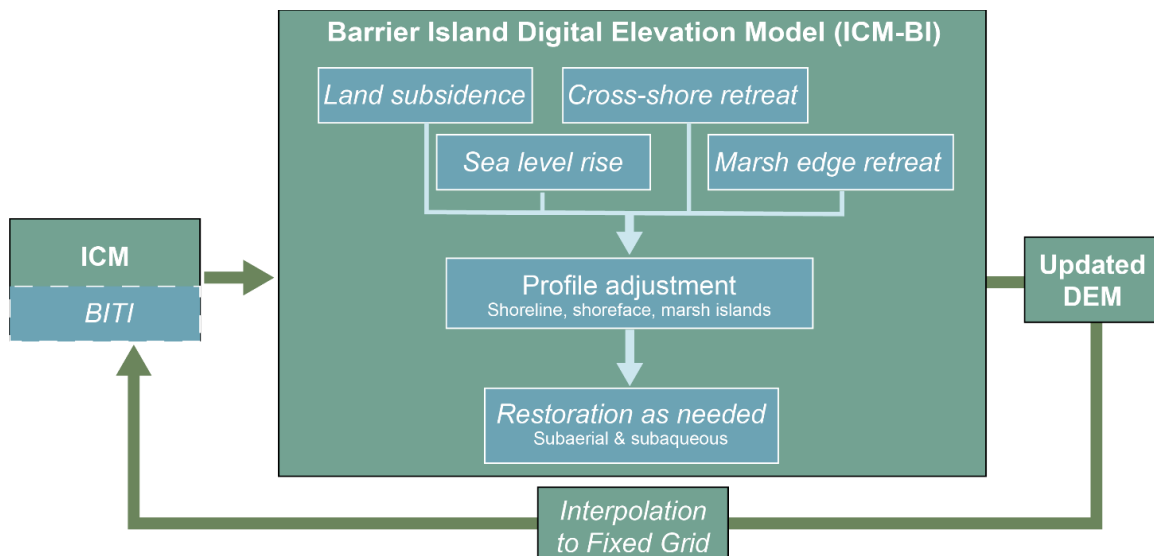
ICM

BITI

Barrier Island Digital Elevation Model (ICM-BI)

Land subsidence

Cross-shore retreat

Sea level rise

Marsh edge retreat

Profile adjustment
Shoreline, shoreface, marsh islands

Restoration as needed
Subaerial & subaqueous

Updated DEM

Interpolation to Fixed Grid